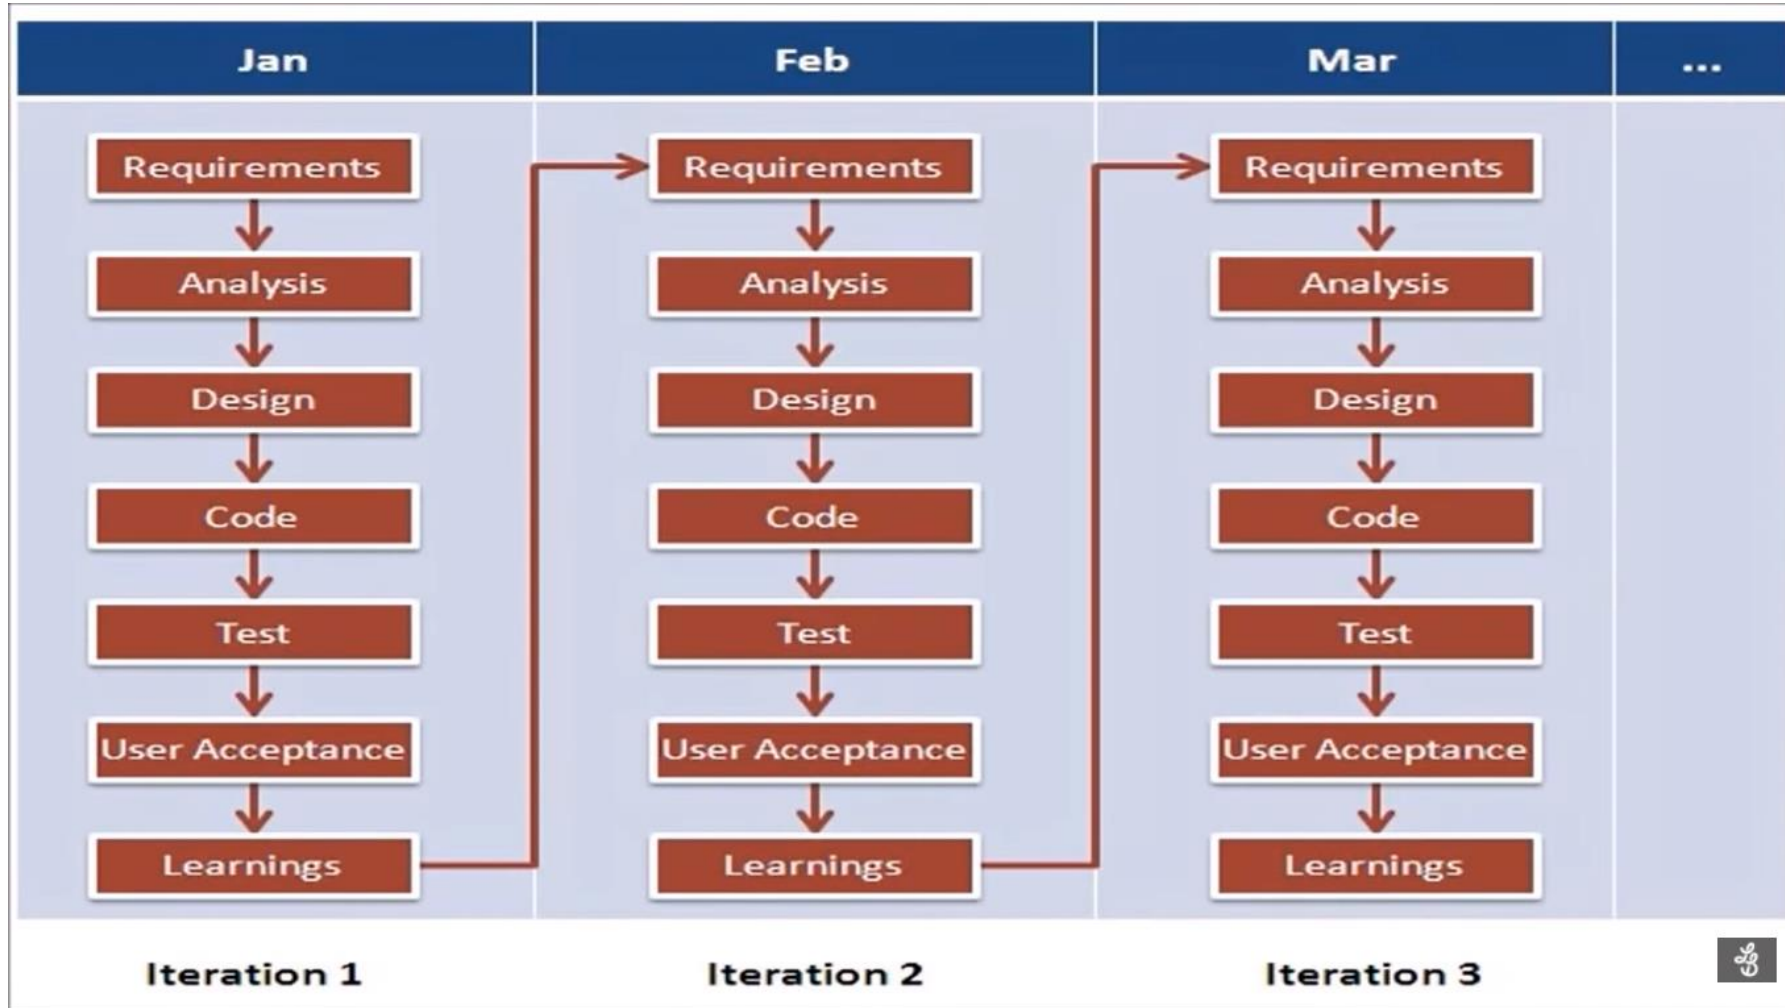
| Jan | Feb | Mar | ... |
|---|---|---|---|
| Requirements | Requirements | Requirements | |
| Analysis | Analysis | Analysis | |
| Design | Design | Design | |
| Code | Code | Code | |
| Test | Test | Test | |
| User Acceptance | User Acceptance | User Acceptance | |
| Learnings | Learnings | Learnings | |

Iteration 1

Iteration 2

Iteration 3